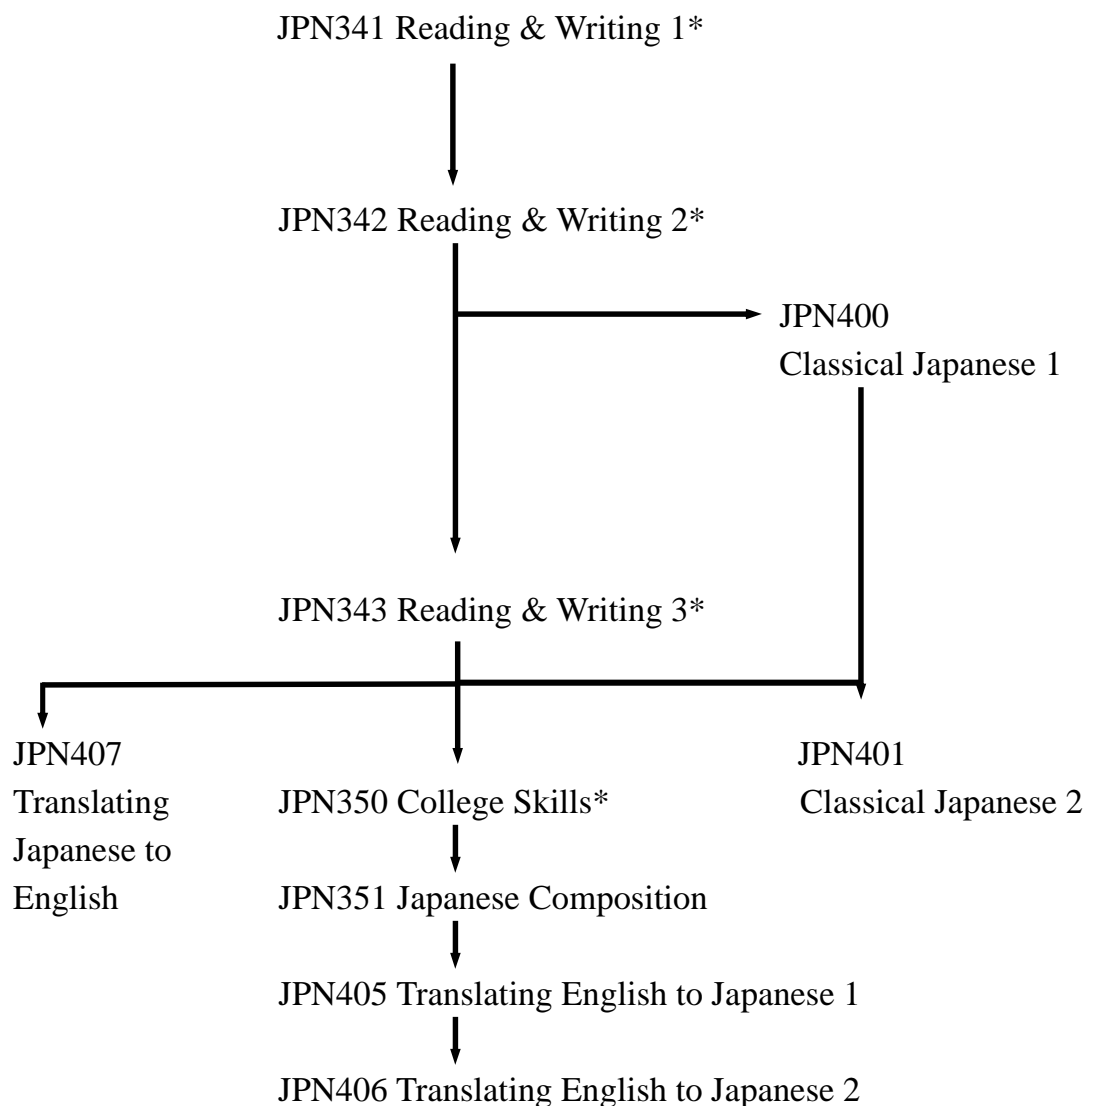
JPN341 Reading & Writing 1*

JPN342 Reading & Writing 2*

JPN400
Classical Japanese 1

JPN343 Reading & Writing 3*

JPN407
Translating Japanese to English

JPN350 College Skills*

JPN351 Japanese Composition

JPN405 Translating English to Japanese 1

JPN406 Translating English to Japanese 2

JPN401
Classical Japanese 2